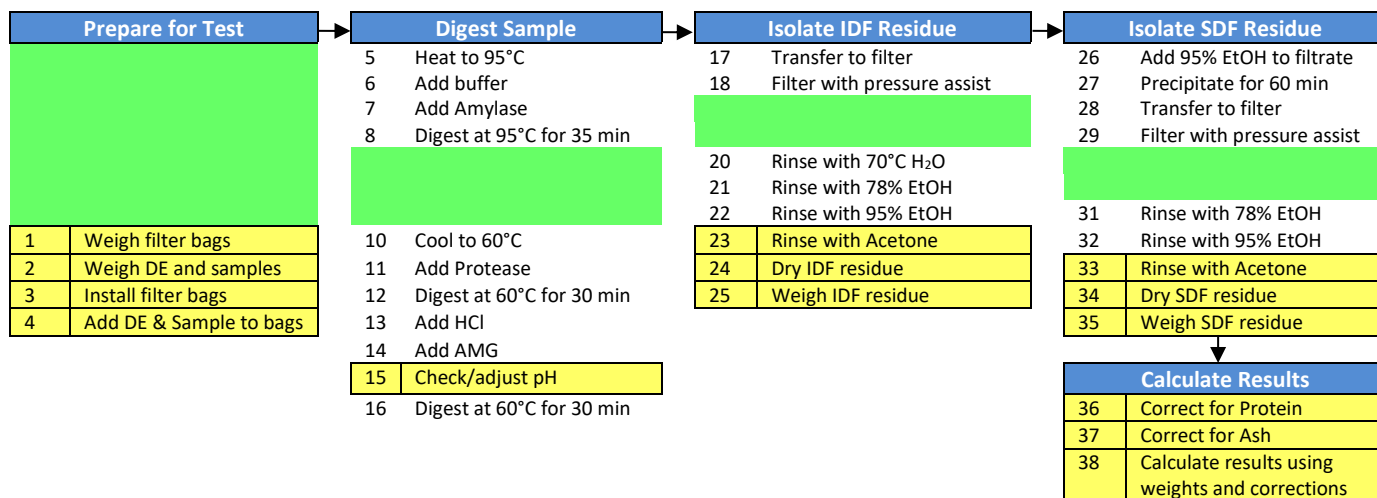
Prepare for Test

| | |
|---|---|
| 1 | Weigh filter bags |
| 2 | Weigh DE and samples |
| 3 | Install filter bags |
| 4 | Add DE & Sample to bags |

Digest Sample

5 Heat to 95°C
6 Add buffer
7 Add Amylase
8 Digest at 95°C for 35 min

10 Cool to 60°C
11 Add Protease
12 Digest at 60°C for 30 min
13 Add HCl
14 Add AMG

| | |
|---|---|
| 15 | Check/adjust pH |

16 Digest at 60°C for 30 min

Isolate IDF Residue

17 Transfer to filter
18 Filter with pressure assist

20 Rinse with 70°C $H_2O$
21 Rinse with 78% EtOH
22 Rinse with 95% EtOH

| | |
|---|---|
| 23 | Rinse with Acetone |
| 24 | Dry IDF residue |
| 25 | Weigh IDF residue |

Isolate SDF Residue

26 Add 95% EtOH to filtrate
27 Precipitate for 60 min
28 Transfer to filter
29 Filter with pressure assist

31 Rinse with 78% EtOH
32 Rinse with 95% EtOH

| | |
|---|---|
| 33 | Rinse with Acetone |
| 34 | Dry SDF residue |
| 35 | Weigh SDF residue |

Calculate Results

| | |
|---|---|
| 36 | Correct for Protein |
| 37 | Correct for Ash |
| 38 | Calculate results using weights and corrections |